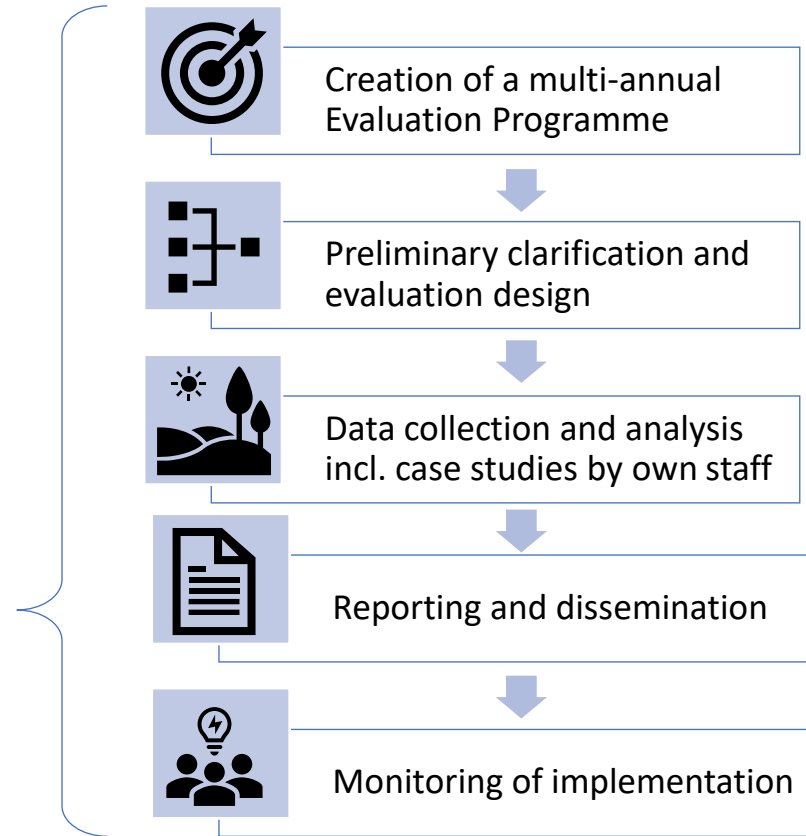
Creation of a multi-annual Evaluation Programme

Preliminary clarification and evaluation design

Data collection and analysis incl. case studies by own staff

Reporting and dissemination

Monitoring of implementation